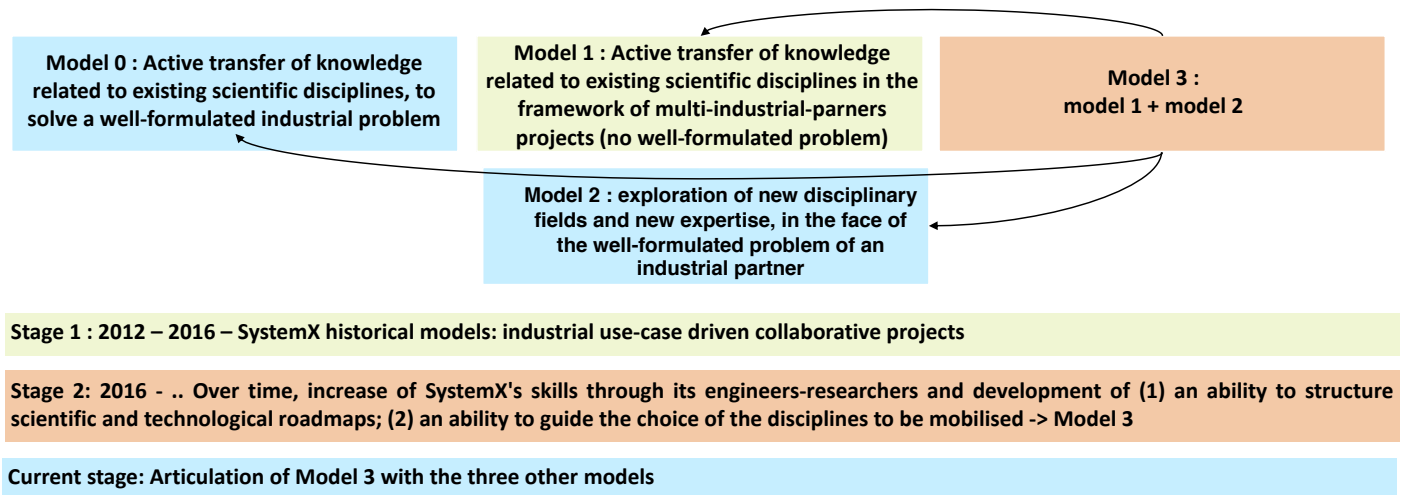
Model 0 : Active transfer of knowledge related to existing scientific disciplines, to solve a well-formulated industrial problem

Model 1 : Active transfer of knowledge related to existing scientific disciplines in the framework of multi-industrial-parners projects (no well-formulated problem)

Model 3 : model 1 + model 2

Model 2 : exploration of new disciplinary fields and new expertise, in the face of the well-formulated problem of an industrial partner

Stage 1 : 2012 – 2016 – SystemX historical models: industrial use-case driven collaborative projects

Stage 2: 2016 - .. Over time, increase of SystemX's skills through its engineers-researchers and development of (1) an ability to structure scientific and technological roadmaps; (2) an ability to guide the choice of the disciplines to be mobilised -> Model 3

Current stage: Articulation of Model 3 with the three other models